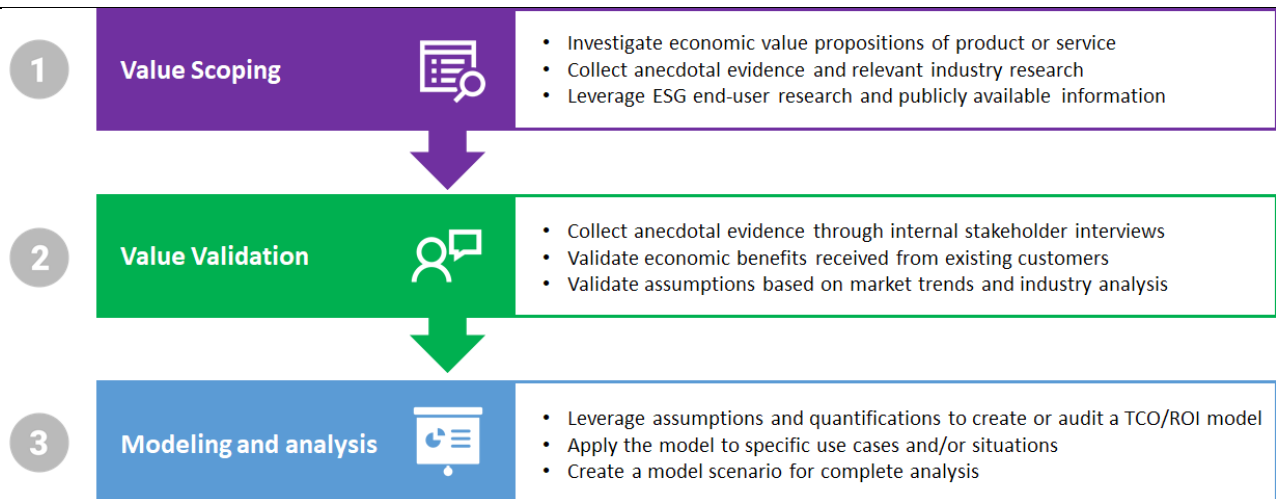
1

Value Scoping

• Investigate economic value propositions of product or service
• Collect anecdotal evidence and relevant industry research
• Leverage ESG end-user research and publicly available information

2

Value Validation

• Collect anecdotal evidence through internal stakeholder interviews
• Validate economic benefits received from existing customers
• Validate assumptions based on market trends and industry analysis

3

Modeling and analysis

• Leverage assumptions and quantifications to create or audit a TCO/ROI model
• Apply the model to specific use cases and/or situations
• Create a model scenario for complete analysis